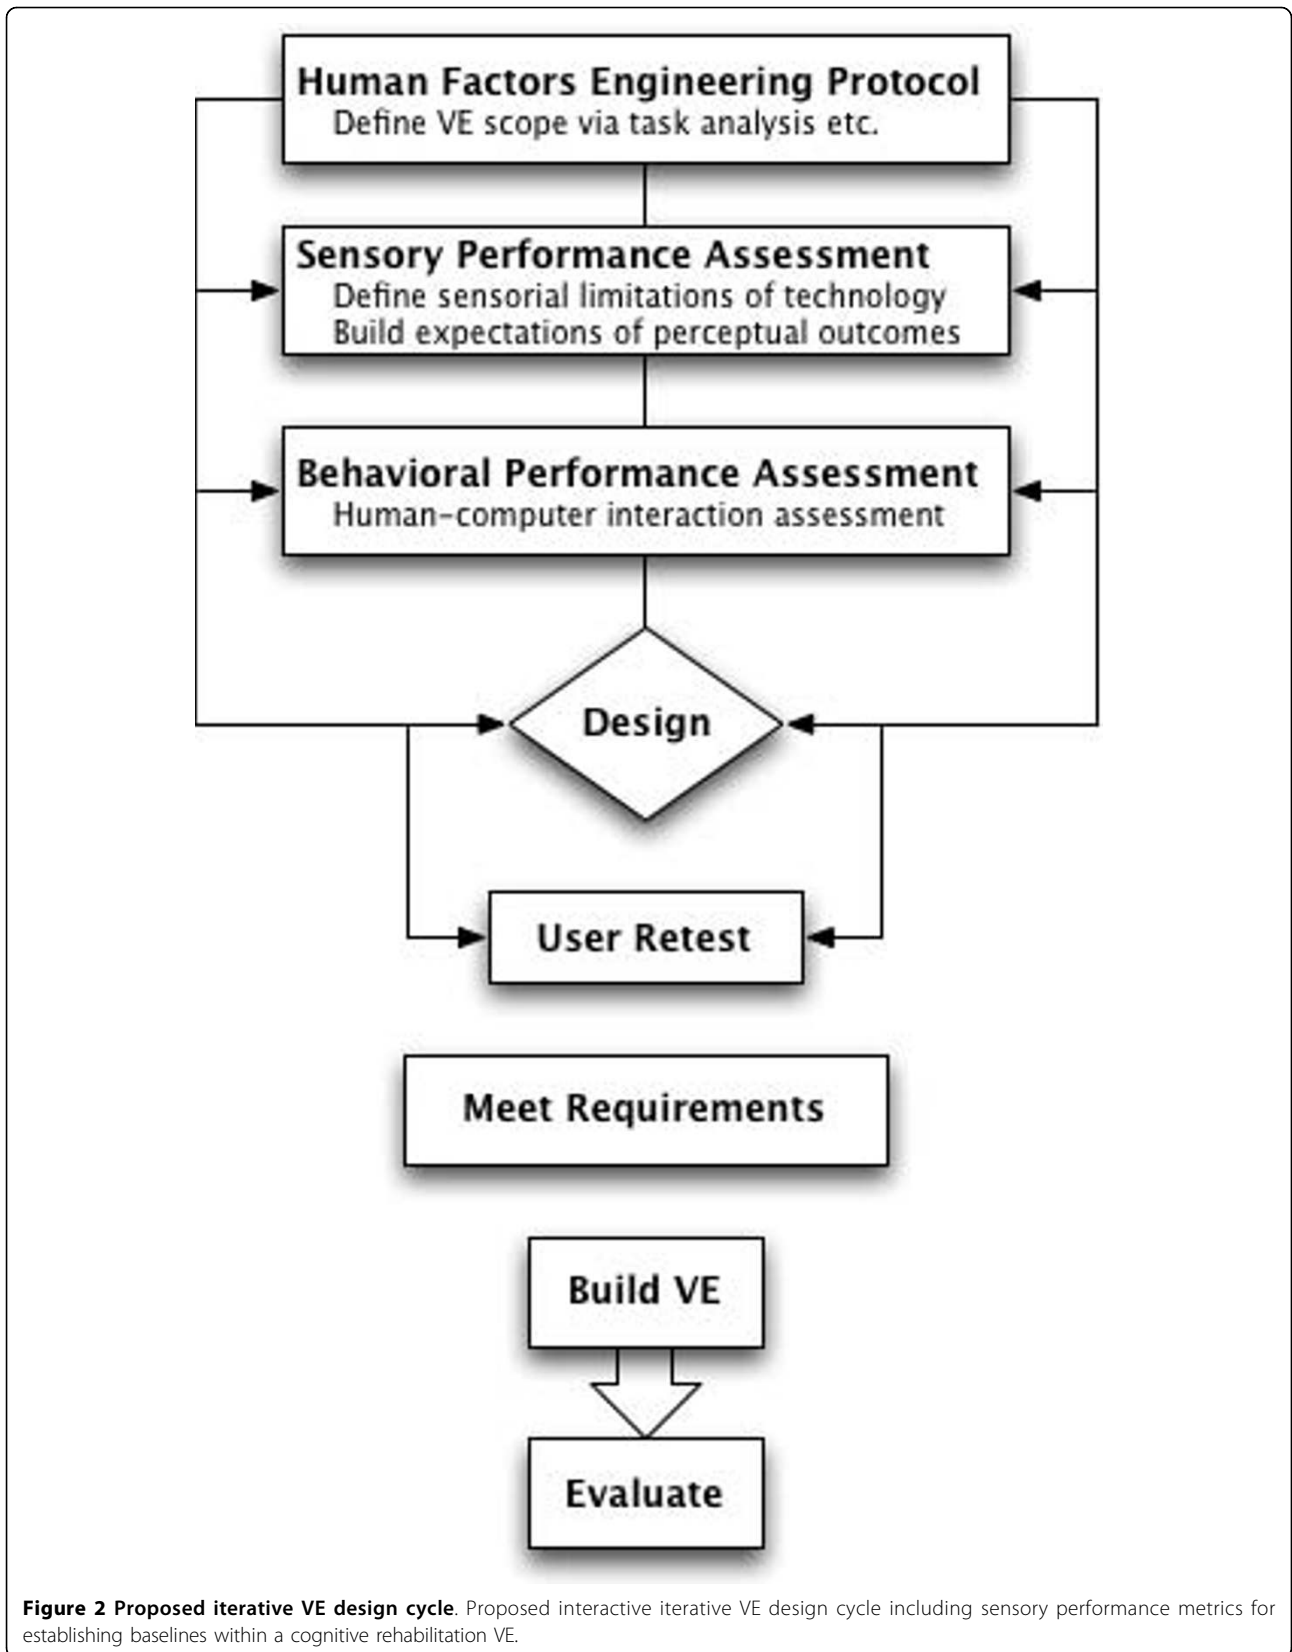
Human Factors Engineering Protocol
Define VE scope via task analysis etc.

Sensory Performance Assessment
Define sensorial limitations of technology
Build expectations of perceptual outcomes

Behavioral Performance Assessment
Human-computer interaction assessment

Design

User Retest

Meet Requirements

Build VE

Evaluate

**Figure 2 Proposed iterative VE design cycle**. Proposed interactive iterative VE design cycle including sensory performance metrics for establishing baselines within a cognitive rehabilitation VE.